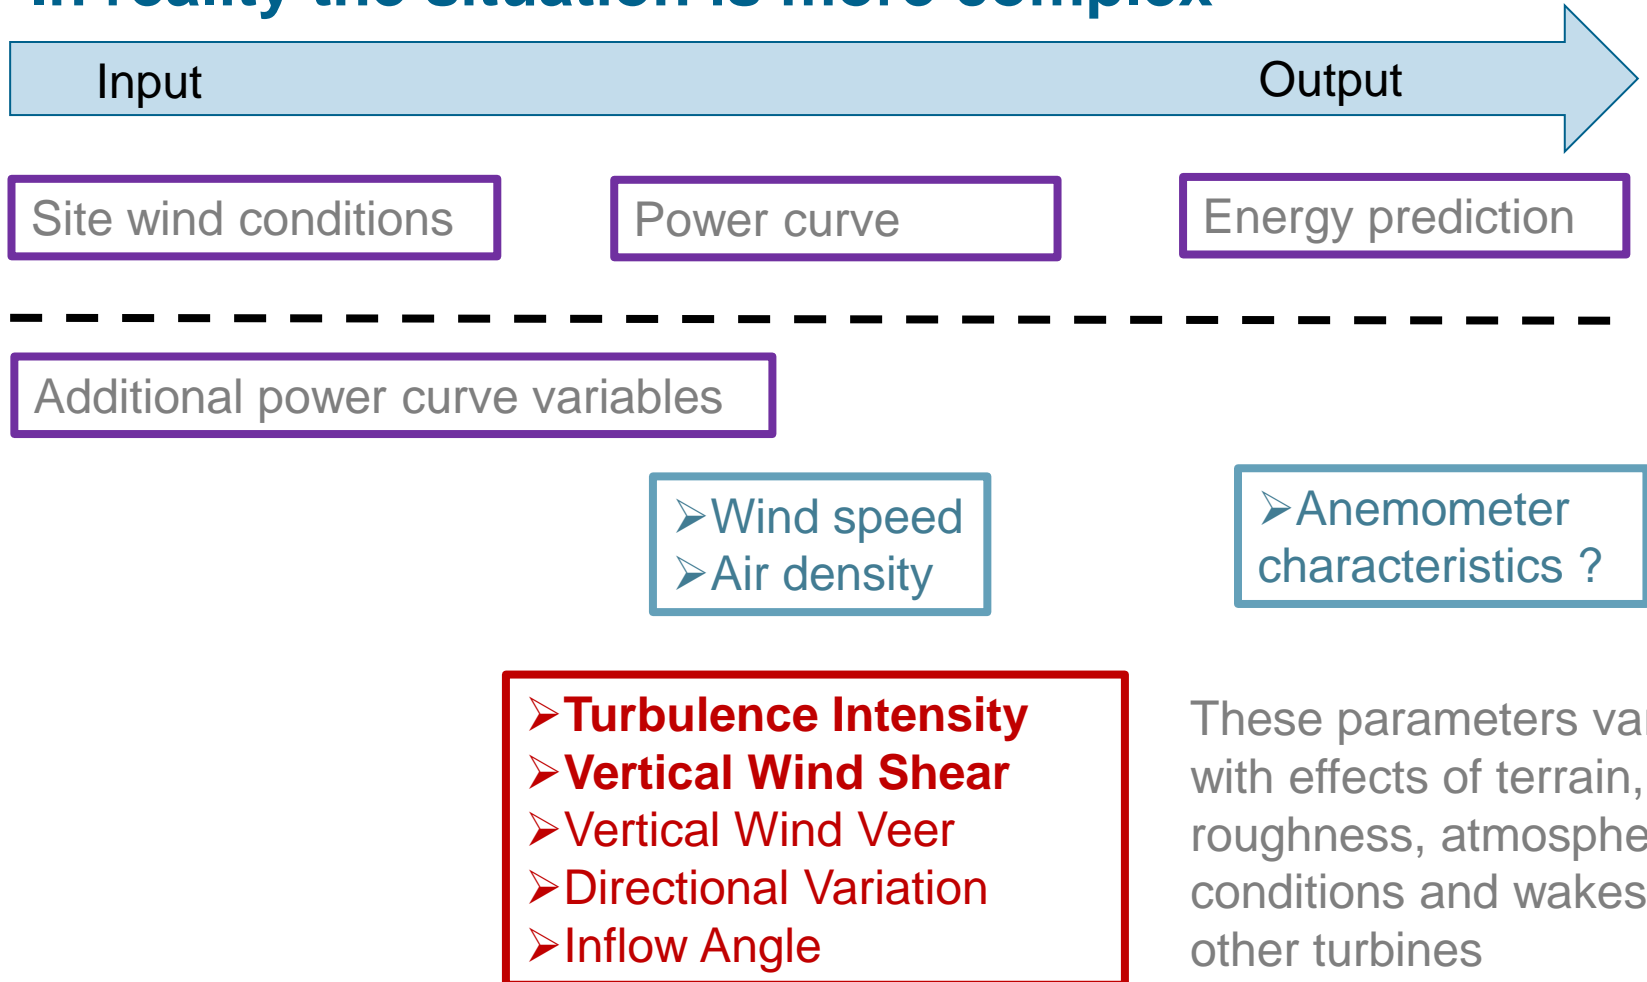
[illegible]

Input

Output

Site wind conditions

Power curve

Energy prediction

Additional power curve variables

➤Wind speed
➤Air density

➤Anemometer characteristics ?

➤Turbulence Intensity
➤Vertical Wind Shear
➤Vertical Wind Veer
➤Directional Variation
➤Inflow Angle

These parameters va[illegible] with effects of terrain, roughness, atmosphe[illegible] conditions and wakes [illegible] other turbines